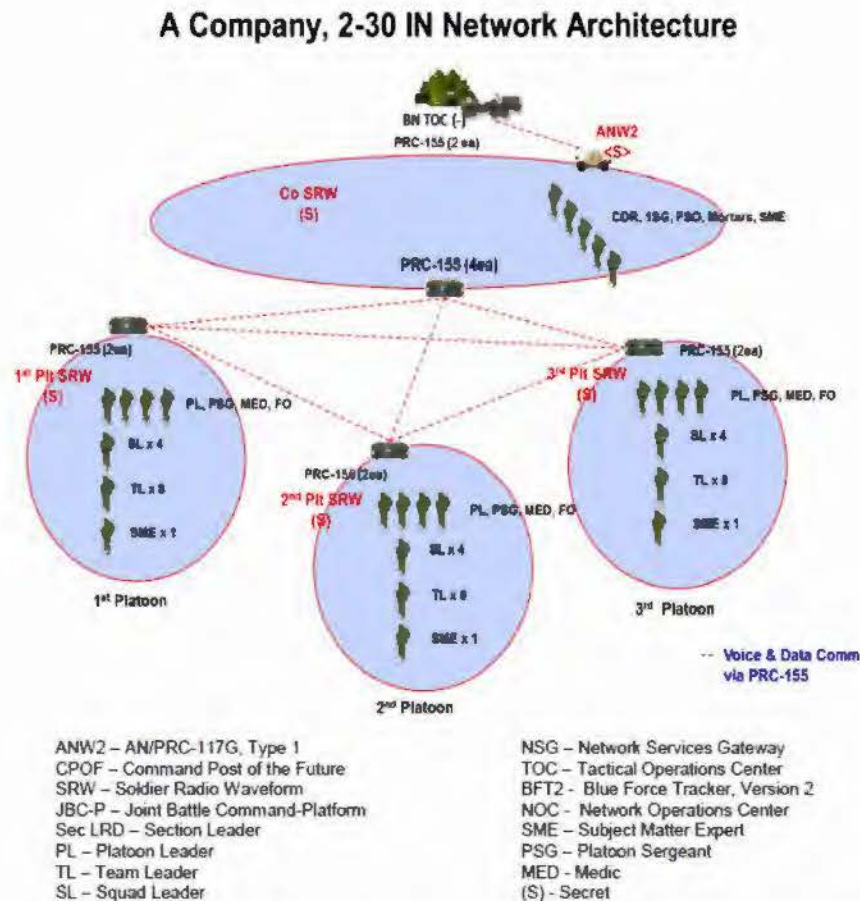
A Company, 2-30 IN Network Architecture

BN TOC (-)
PRC-155 (2 ea)
ANW2
(S)

Co SRW
(S)

CDR, 1SG, PSO, Mortars, SME

PRC-155 (4ea)

PRC-155 (2ea)
1st Plt SRW
(S)
PL, PSG, MED, FO
SL x 4
TL x 8
SME x 1
1st Platoon

PRC-155 (2ea)
2nd Plt SRW
(S)
PL, PSG, MED, FO
SL x 4
TL x 8
SME x 1
2nd Platoon

PRC-155 (2ea)
3rd Plt SRW
(S)
PL, PSG, MED, FO
SL x 4
TL x 8
SME x 1
3rd Platoon

-- Voice & Data Comm via PRC-155

ANW2 – AN/PRC-117G, Type 1
CPOF – Command Post of the Future
SRW – Soldier Radio Waveform
JBC-P – Joint Battle Command-Platform
Sec LRD – Section Leader
PL – Platoon Leader
TL – Team Leader
SL – Squad Leader

NSG – Network Services Gateway
TOC – Tactical Operations Center
BFT2 - Blue Force Tracker, Version 2
NOC - Network Operations Center
SME – Subject Matter Expert
PSG – Platoon Sergeant
MED - Medic
(S) - Secret